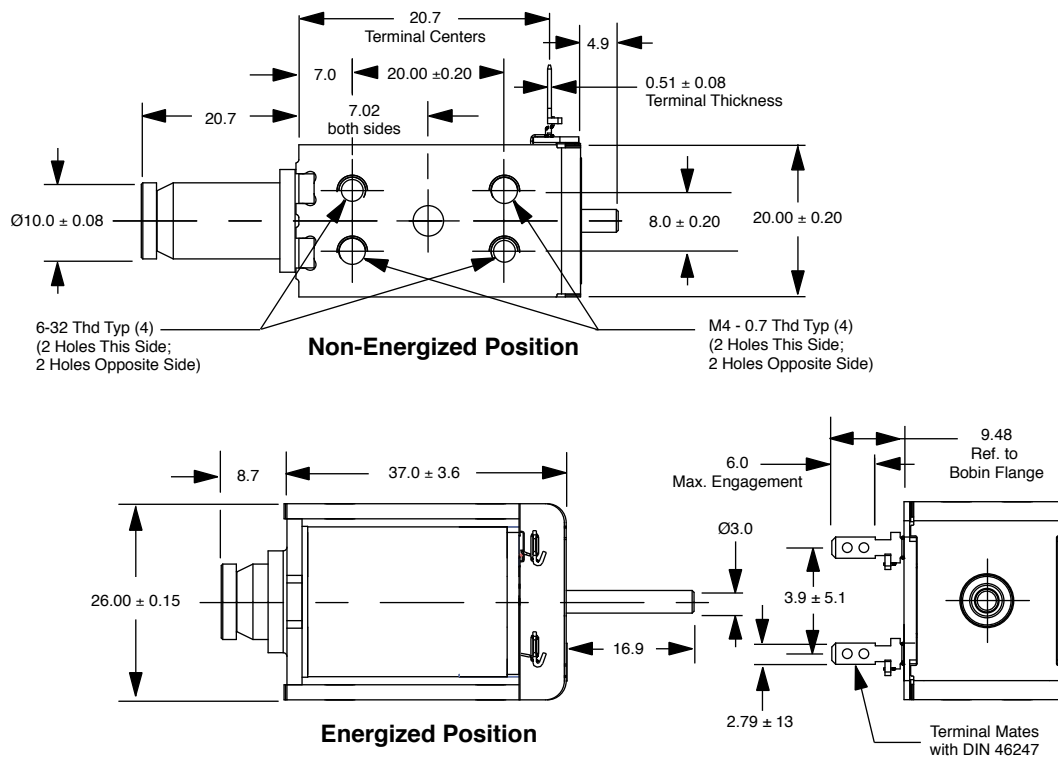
20.7
Terminal Centers

4.9

7.0

20.00 ±0.20

0.51 ± 0.08
Terminal Thickness

20.7

7.02
both sides

Ø10.0 ± 0.08

8.0 ± 0.20

20.00 ± 0.20

6-32 Thd Typ (4)
(2 Holes This Side;
2 Holes Opposite Side)

Non-Energized Position

M4 - 0.7 Thd Typ (4)
(2 Holes This Side;
2 Holes Opposite Side)

9.48
Ref. to
Bobin Flange

8.7

37.0 ± 3.6

6.0
Max. Engagement

Ø3.0

26.00 ± 0.15

3.9 ± 5.1

16.9

2.79 ± 13

Energized Position

Terminal Mates
with DIN 46247